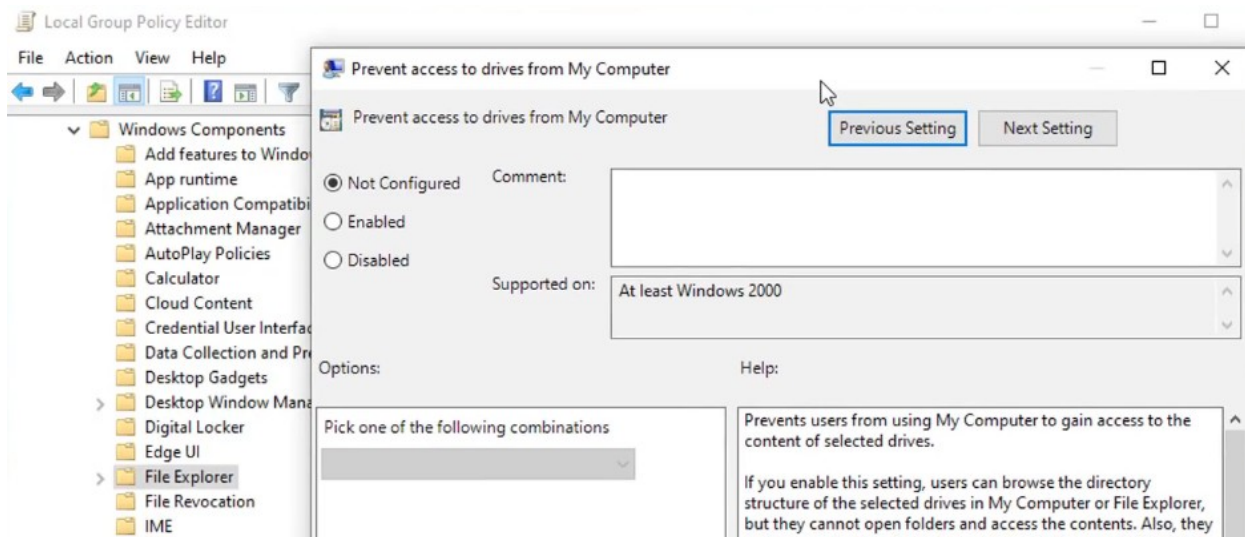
Local Group Policy Editor

File Action View Help

Windows Components
Add features to Windo
App runtime
Application Compatibi
Attachment Manager
AutoPlay Policies
Calculator
Cloud Content
Credential User Interfac
Data Collection and Pr
Desktop Gadgets
Desktop Window Mana
Digital Locker
Edge UI
File Explorer
File Revocation
IME

Prevent access to drives from My Computer

Prevent access to drives from My Computer

Previous Setting

Next Setting

Not Configured

Enabled

Disabled

Comment:

Supported on:

At least Windows 2000

Options:

Help:

Pick one of the following combinations

Prevents users from using My Computer to gain access to the content of selected drives.

If you enable this setting, users can browse the directory structure of the selected drives in My Computer or File Explorer, but they cannot open folders and access the contents. Also, they